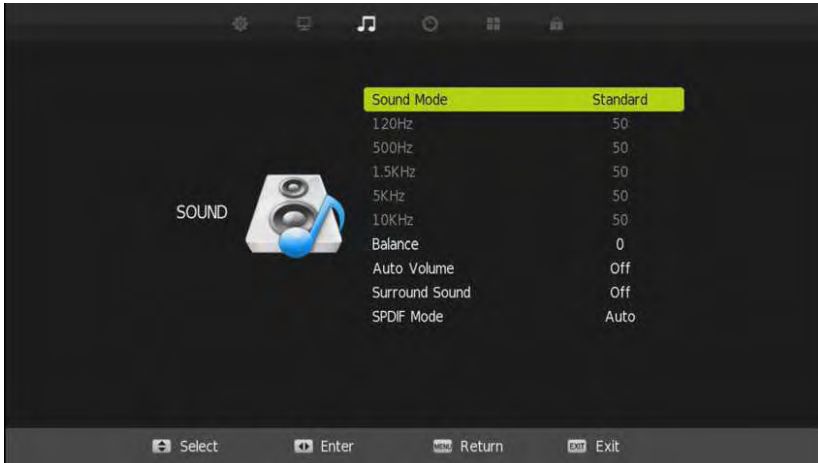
SOUND

| | |
|---|---|
| Sound Mode | Standard |
| 120Hz | 50 |
| 500Hz | 50 |
| 1.5KHz | 50 |
| 5KHz | 50 |
| 10KHz | 50 |
| Balance | 0 |
| Auto Volume | Off |
| Surround Sound | Off |
| SPDIF Mode | Auto |

Select Enter MENU Return EXIT Exit